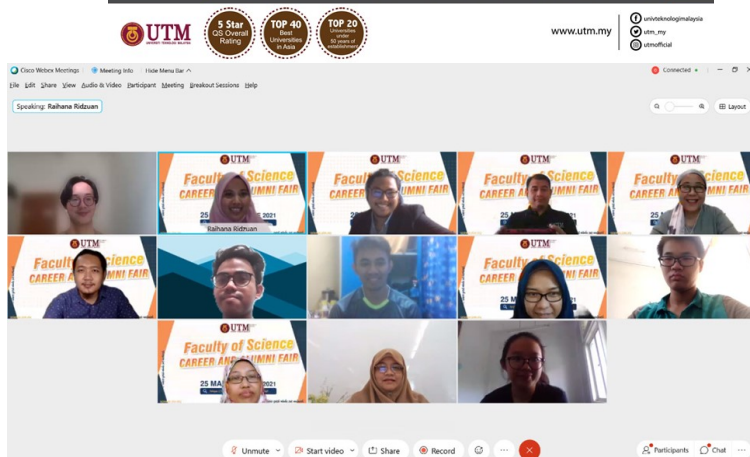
UTM
UNIVERSITI TEKNOLOGI MALAYSIA

5 Star QS Overall Rating

TOP 40 Best Universities in Asia

TOP 20 Universities under 50 years of establishment

www.utm.my

univteknologimalaysia
utm_my
utmofficial

Cisco Webex Meetings   Meeting Info   Hide Menu Bar

Connected

File  Edit  Share  View  Audio & Video  Participant  Meeting  Breakout Sessions  Help

Speaking: Raihana Ridzuan

Layout

UTM
Faculty of Science
CAREER AND ALUMNI FAIR
25 MA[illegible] 2021

Raihana Ridzuan

Unmute   Start video   Share   Record   Participants   Chat